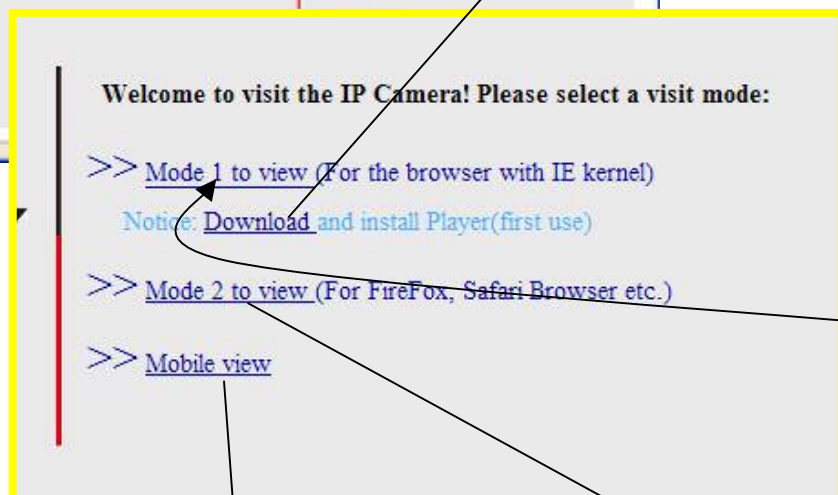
Welcome to visit the IP Camera! Please select a visit mode:

>> Mode 1 to view (For the browser with IE kernel)

Notice: Download and install Player(first use)

>> Mode 2 to view (For FireFox, Safari Browser etc.)

>> Mobile view